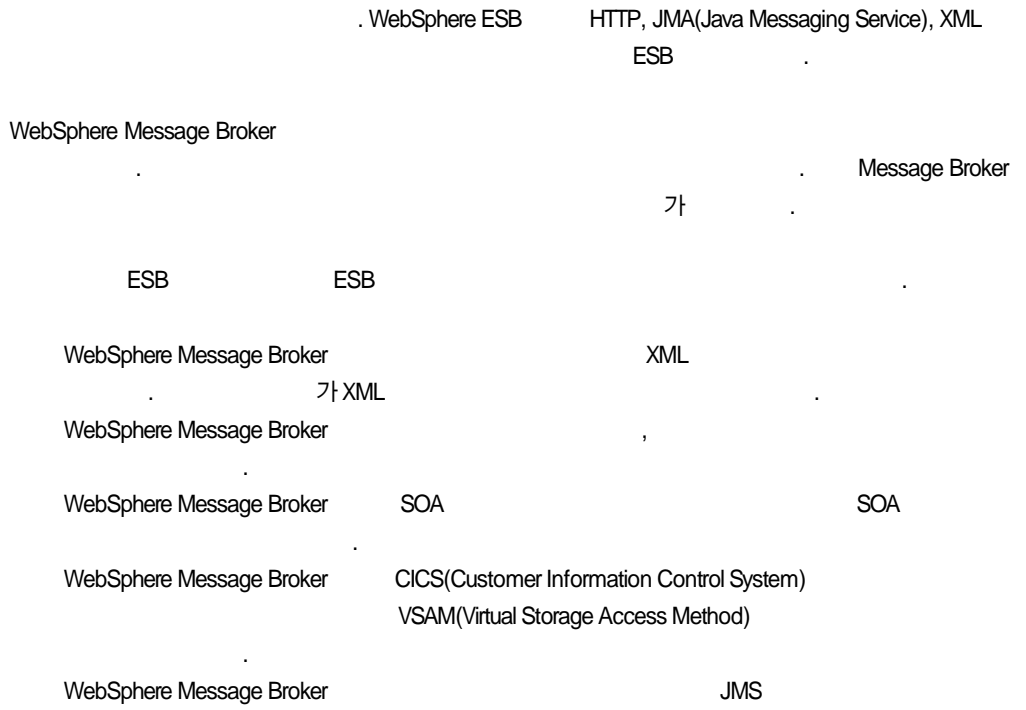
. WebSphere ESB HTTP, JMA(Java Messaging Service), XML
ESB .

WebSphere Message Broker
. . Message Broker
가 .

ESB ESB .

WebSphere Message Broker XML
. 가 XML .
WebSphere Message Broker ,
.
WebSphere Message Broker SOA SOA
.
WebSphere Message Broker CICS(Customer Information Control System)
VSAM(Virtual Storage Access Method)
.
WebSphere Message Broker JMS